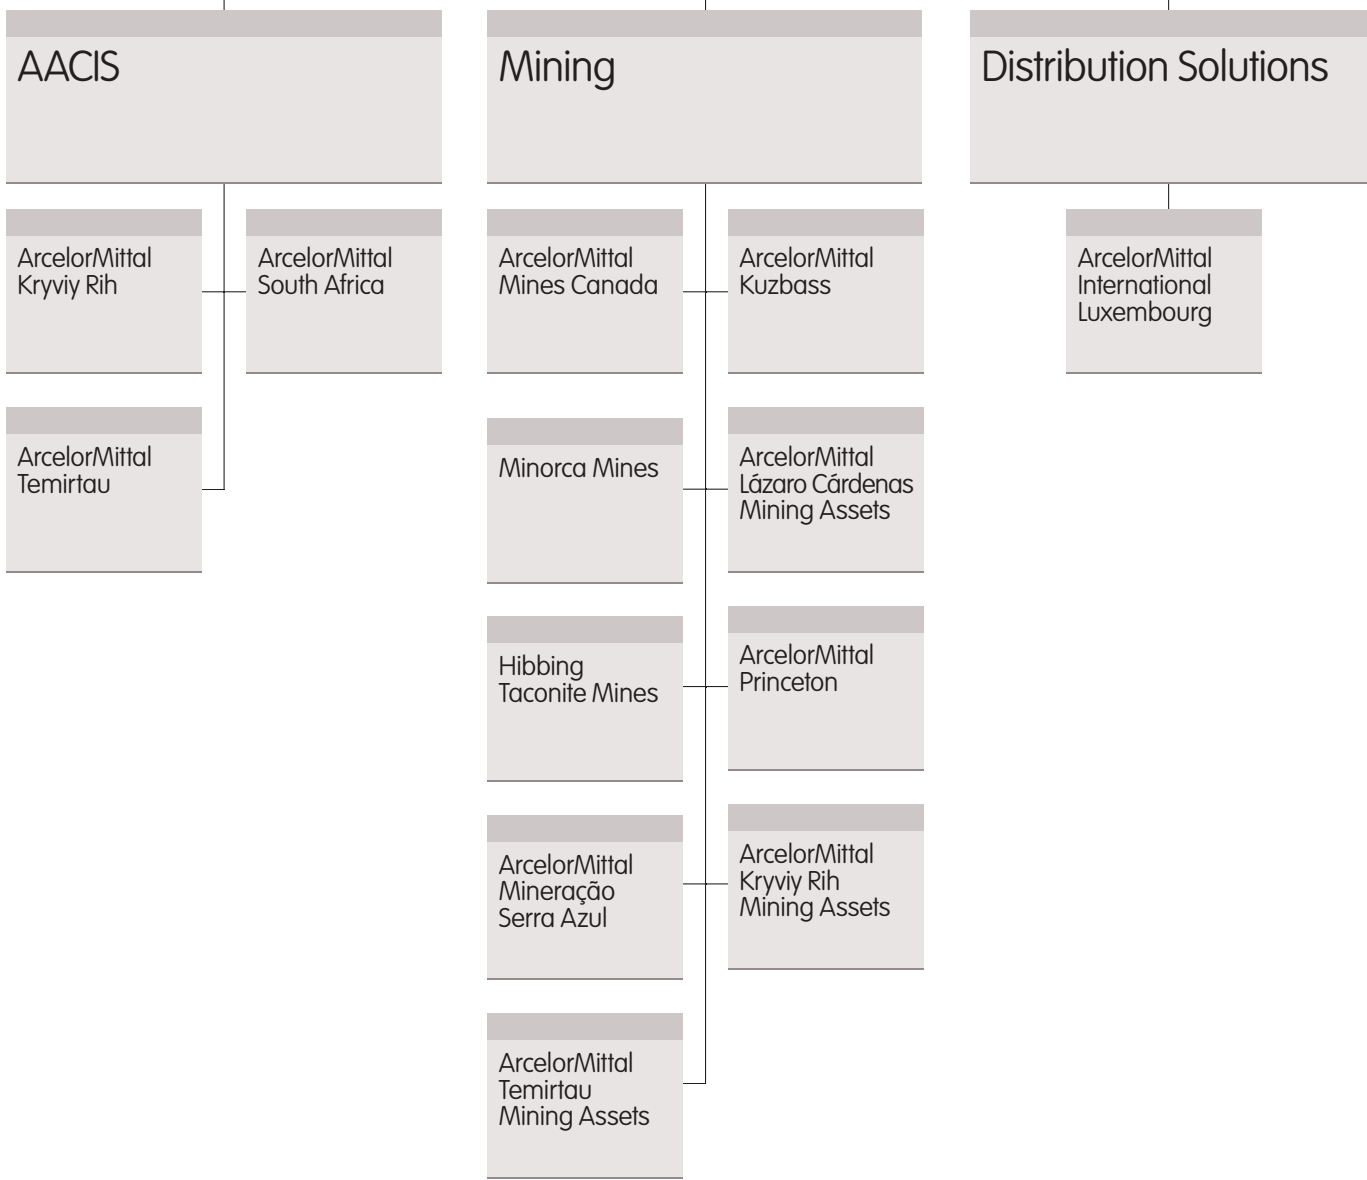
AACIS

ArcelorMittal Kryviy Rih

ArcelorMittal South Africa

ArcelorMittal Temirtau

Mining

ArcelorMittal Mines Canada

ArcelorMittal Kuzbass

Minorca Mines

ArcelorMittal Lázaro Cárdenas Mining Assets

Hibbing Taconite Mines

ArcelorMittal Princeton

ArcelorMittal Mineração Serra Azul

ArcelorMittal Kryviy Rih Mining Assets

ArcelorMittal Temirtau Mining Assets

Distribution Solutions

ArcelorMittal International Luxembourg